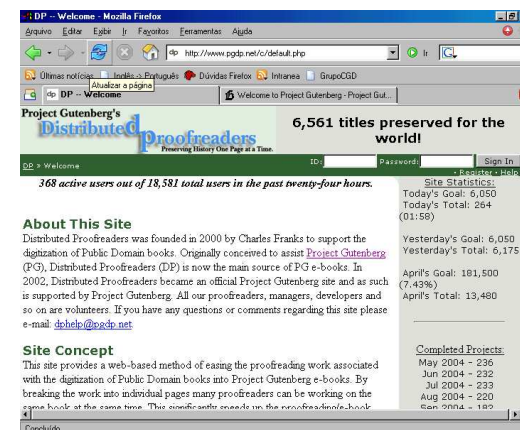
DP -- Welcome - Mozilla Firefox

Arquivo Editar Exibir Ir Favoritos Ferramentas Ajuda

http://www.pgdp.net/c/default.php

Ir

Últimas notícias Inglês -> Português Dúvidas Firefox Intranea GrupoCGD

Atualizar a página

DP -- Welcome

Welcome to Project Gutenberg - Project Gut...

Project Gutenberg's Distributed Proofreaders Preserving History One Page at a Time.

6,561 titles preserved for the world!

DP » Welcome

ID: Password: Sign In

Register · Help

368 active users out of 18,581 total users in the past twenty-four hours.

Site Statistics:
Today's Goal: 6,050
Today's Total: 264 (01:58)

Yesterday's Goal: 6,050
Yesterday's Total: 6,175

April's Goal: 181,500 (7.43%)
April's Total: 13,480

About This Site

Distributed Proofreaders was founded in 2000 by Charles Franks to support the digitization of Public Domain books. Originally conceived to assist Project Gutenberg (PG), Distributed Proofreaders (DP) is now the main source of PG e-books. In 2002, Distributed Proofreaders became an official Project Gutenberg site and as such is supported by Project Gutenberg. All our proofreaders, managers, developers and so on are volunteers. If you have any questions or comments regarding this site please e-mail: dphelp@pgdp.net.

Site Concept

This site provides a web-based method of easing the proofreading work associated with the digitization of Public Domain books into Project Gutenberg e-books. By breaking the work into individual pages many proofreaders can be working on the same book at the same time. This significantly speeds up the proofreading/e-book

Completed Projects:
May 2004 - 236
Jun 2004 - 232
Jul 2004 - 233
Aug 2004 - 220
Sep 2004 - 182

Concluído